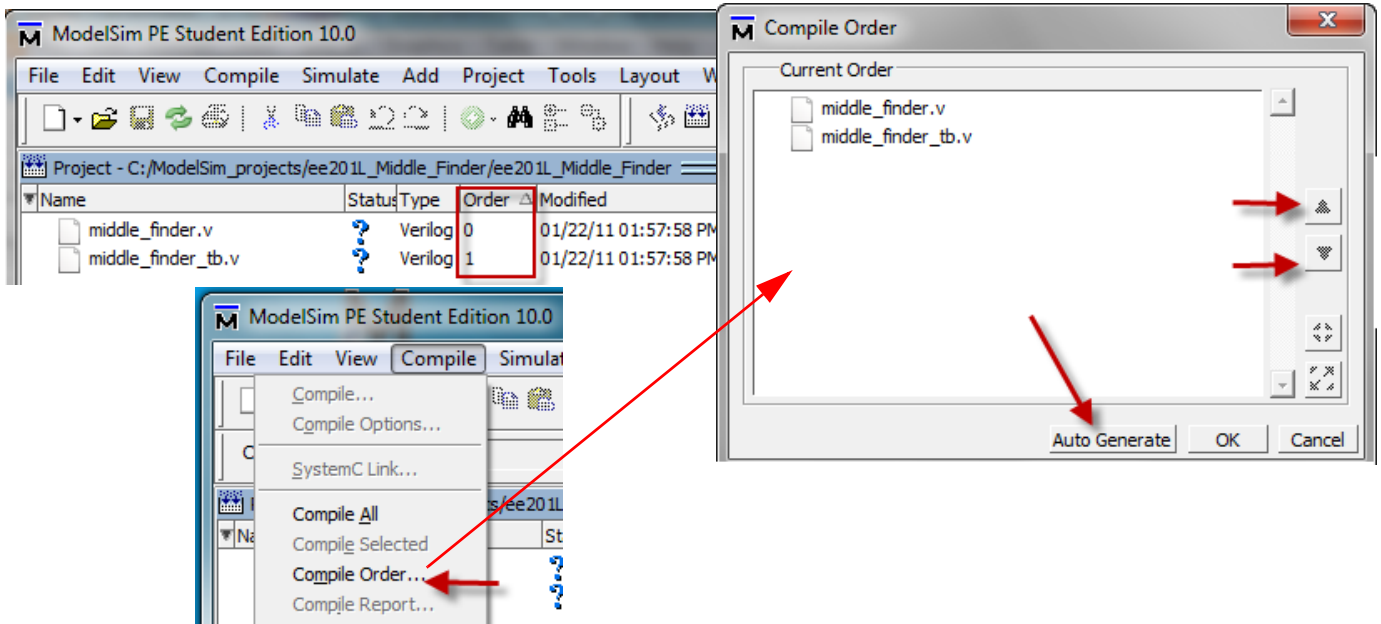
ModelSim PE Student Edition 10.0

File Edit View Compile Simulate Add Project Tools Layout W

Project - C:/ModelSim_projects/ee201L_Middle_Finder/ee201L_Middle_Finder

| Name | Status | Type | Order | Modified |
|---|---|---|---|---|
| middle_finder.v | ? | Verilog | 0 | 01/22/11 01:57:58 PM |
| middle_finder_tb.v | ? | Verilog | 1 | 01/22/11 01:57:58 PM |

ModelSim PE Student Edition 10.0

File Edit View Compile Simulat

Compile...
Compile Options...
SystemC Link...
Compile All
Compile Selected
Compile Order...
Compile Report...

/ee201L

Na

St

Compile Order

Current Order

middle_finder.v
middle_finder_tb.v

Auto Generate OK Cancel